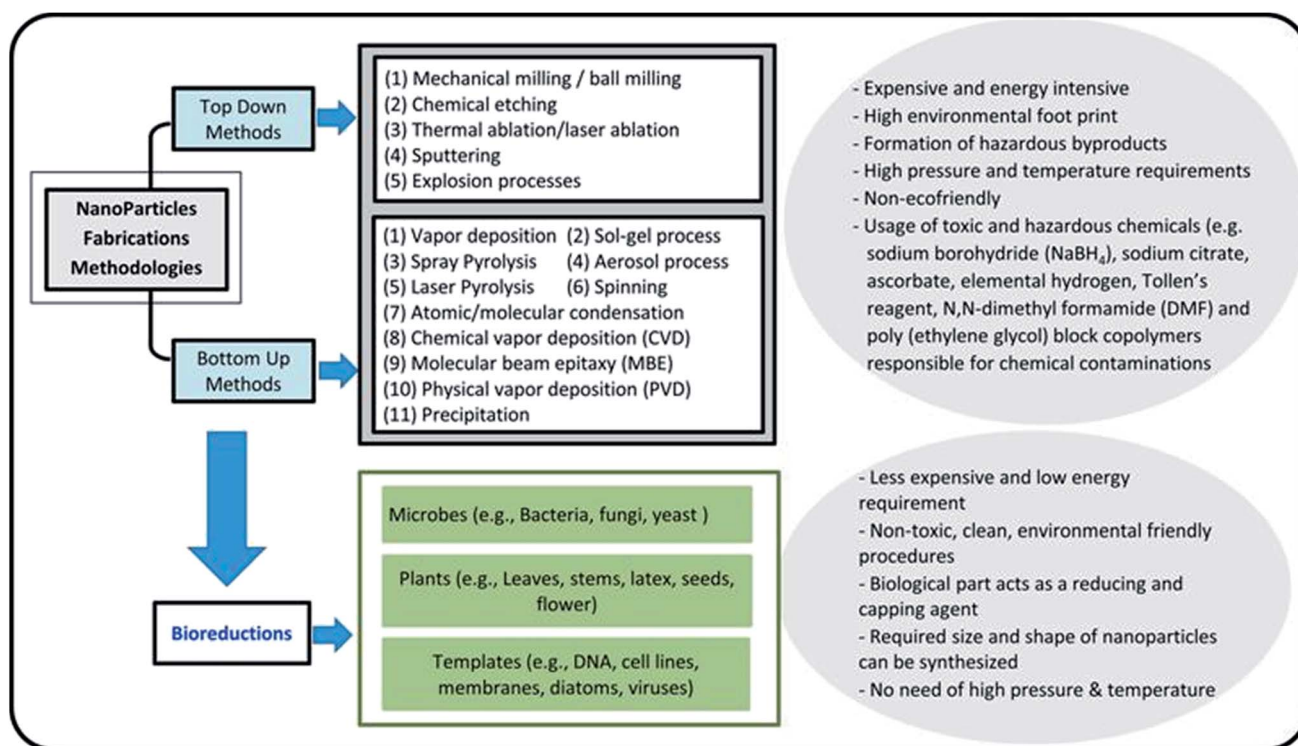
NanoParticles Fabrications Methodologies

Top Down Methods

(1) Mechanical milling / ball milling
(2) Chemical etching
(3) Thermal ablation/laser ablation
(4) Sputtering
(5) Explosion processes

Bottom Up Methods

(1) Vapor deposition (2) Sol-gel process
(3) Spray Pyrolysis (4) Aerosol process
(5) Laser Pyrolysis (6) Spinning
(7) Atomic/molecular condensation
(8) Chemical vapor deposition (CVD)
(9) Molecular beam epitaxy (MBE)
(10) Physical vapor deposition (PVD)
(11) Precipitation

- Expensive and energy intensive
- High environmental foot print
- Formation of hazardous byproducts
- High pressure and temperature requirements
- Non-ecofriendly
- Usage of toxic and hazardous chemicals (e.g. sodium borohydride ($NaBH_4$), sodium citrate, ascorbate, elemental hydrogen, Tollen's reagent, N,N-dimethyl formamide (DMF) and poly (ethylene glycol) block copolymers responsible for chemical contaminations

Bioreductions

Microbes (e.g., Bacteria, fungi, yeast )

Plants (e.g., Leaves, stems, latex, seeds, flower)

Templates (e.g., DNA, cell lines, membranes, diatoms, viruses)

- Less expensive and low energy requirement
- Non-toxic, clean, environmental friendly procedures
- Biological part acts as a reducing and capping agent
- Required size and shape of nanoparticles can be synthesized
- No need of high pressure & temperature